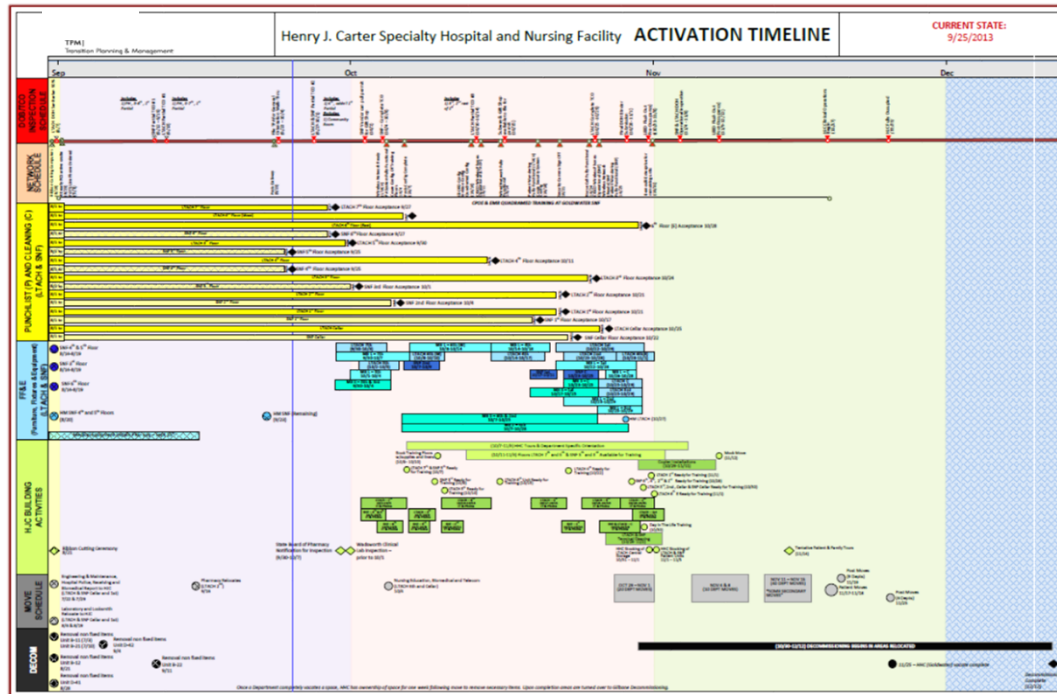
TPM | Transition Planning & Management

Henry J. Carter Specialty Hospital and Nursing Facility ACTIVATION TIMELINE

CURRENT STATE: 9/25/2013

Sep

Oct

Nov

Dec

DOB/DOH INSPECTION SCHEDULE

NETWORK SCHEDULE

PUNCHLIST (P) AND CLEANING (C) (LTACH & SNF)

FF&E (Furniture, Fixtures & Equipment) (LTACH & SNF)

HJC BUILDING ACTIVITIES

MOVE SCHEDULE

DECOM

CPOE & EMR COORDINATED TRAINING AT GOLDWATER DBP

LTACH 5th Floor Acceptance 9/27

4th Floor (E) Acceptance 10/28

SNF 6th Floor Acceptance 9/27

LTACH 5th Floor Acceptance 9/30

SNF 5th Floor Acceptance 10/3

LTACH 4th Floor Acceptance 10/21

SNF 4th Floor Acceptance 10/3

LTACH 3rd Floor Acceptance 10/24

SNF 3rd Floor Acceptance 10/1

LTACH 2nd Floor Acceptance 10/22

SNF 2nd Floor Acceptance 10/8

LTACH 1st Floor Acceptance 10/21

SNF 1st Floor Acceptance 10/17

LTACH Cellar Acceptance 10/25

SNF Cellar Floor Acceptance 10/22

SNF 4th & 5th Floor 8/26-8/29

SNF 3rd Floor 8/26-8/29

SNF 2nd Floor 8/26-8/29

NW SNF 6th and 5th Floors (8/26)

NW SNF (Remaining) (9/26)

Ribbon Cutting Ceremony 9/12

State Board of Pharmacy Notification for Inspection (9/30-10/7)

Wadsworth Clinical Lab Inspection – prior to 10/1

Tentative Patient & Family Tours (11/14)

Engineering & Maintenance, Hospital Police, Receiving and Warehouse Relocate to HJC (LTACH & SNF Cellar and 1st) 7/22 & 7/24

Laboratory and Locksmith Relocate to HJC (LTACH & SNF Cellar and 1st) 8/5 & 8/19

Pharmacy Relocates (LTACH 1st) 8/26

Nursing Education, Biomedical and Telecom 10/4

Removal non fixed items

(10/30-12/12) DECOMMISSIONING BEGINS IN AREAS RELOCATED

Once a Department completely vacates a space, HHC has ownership of space for one week following move to remove necessary items. Upon completion areas are turned over to Gilbane Decommissioning.